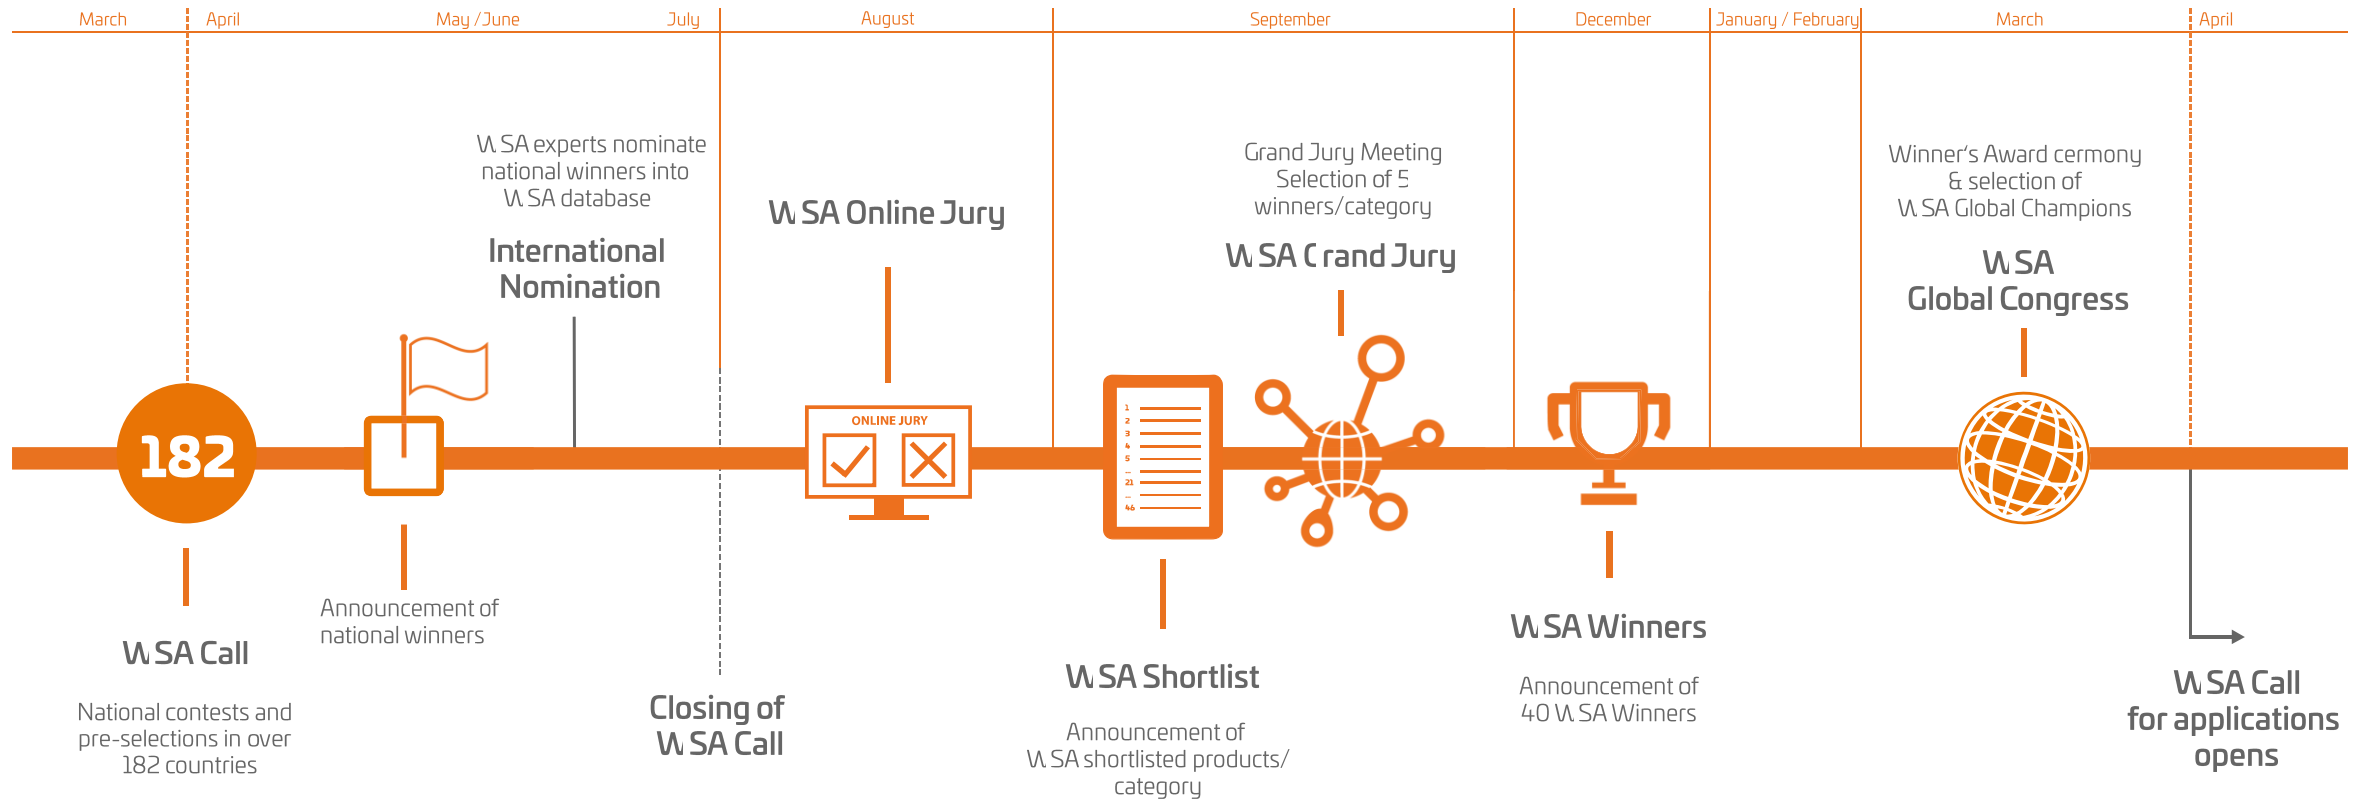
March | April | May /June | July | August | September | December | January / February | March | April

182

WSA Call

National contests and pre-selections in over 182 countries

Announcement of national winners

WSA experts nominate national winners into WSA database

International Nomination

Closing of WSA Call

WSA Online Jury

ONLINE JURY

WSA Shortlist

Announcement of WSA shortlisted products/ category

1
2
3
4
5
...
21
...
46

Grand Jury Meeting Selection of 5 winners/category

WSA Grand Jury

WSA Winners

Announcement of 40 WSA Winners

Winner's Award cermony & selection of WSA Global Champions

WSA Global Congress

WSA Call for applications opens